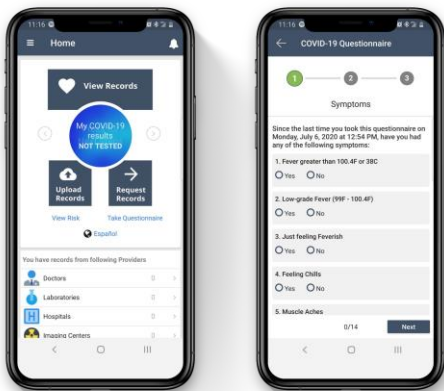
11:16

Home

View Records

My COVID-19 results
NOT TESTED

Upload Records

Request Records

View Risk

Take Questionnaire

Español

You have records from following Providers

Doctors 0

Laboratories 0

Hospitals 0

Imaging Centers 0

11:16

COVID-19 Questionnaire

1 2 3

Symptoms

Since the last time you took this questionnaire on Monday, July 6, 2020 at 12:54 PM, have you had any of the following symptoms:

1. Fever greater than 100.4F or 38C
Yes No

2. Low-grade Fever (99F - 100.4F)
Yes No

3. Just feeling Feverish
Yes No

4. Feeling Chills
Yes No

5. Muscle Aches

0/14

Next